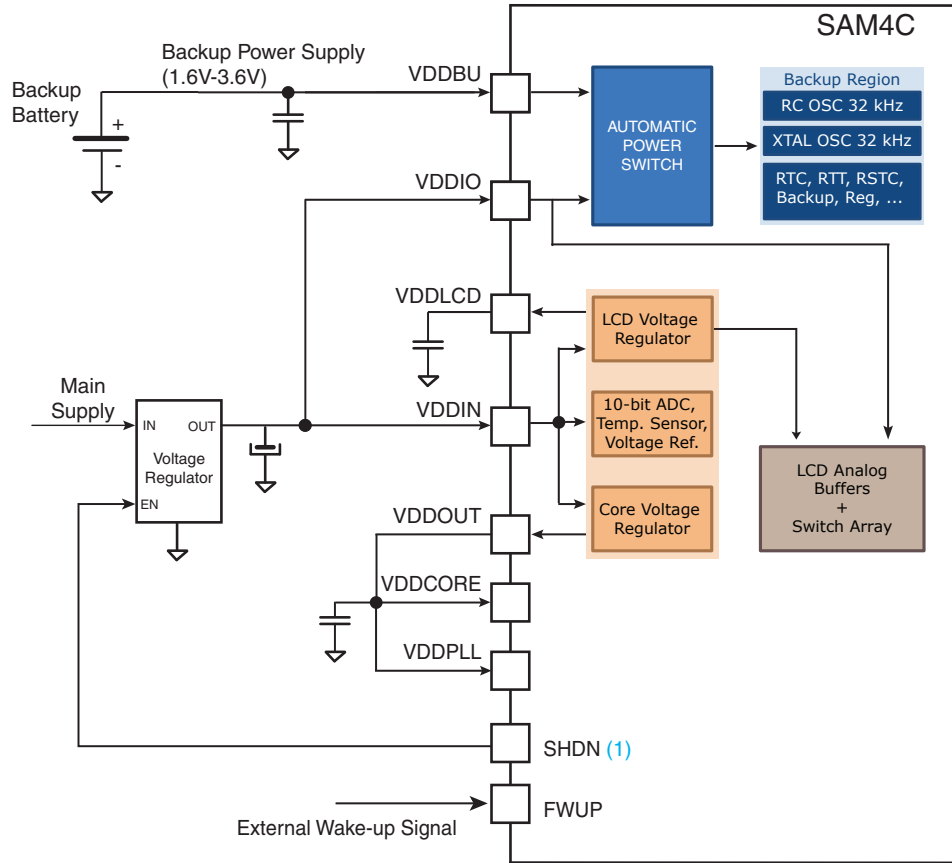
SAM4C

Backup Power Supply
(1.6V-3.6V)

Backup
Battery

+

-

VDDBU

AUTOMATIC
POWER
SWITCH

Backup Region

RC OSC 32 kHz

XTAL OSC 32 kHz

RTC, RTT, RSTC,
Backup, Reg, ...

VDDIO

VDDLCD

LCD Voltage
Regulator

Main
Supply

IN

OUT

Voltage
Regulator

EN

VDDIN

10-bit ADC,
Temp. Sensor,
Voltage Ref.

LCD Analog
Buffers
+
Switch Array

VDDOUT

Core Voltage
Regulator

VDDCORE

VDDPLL

SHDN (1)

FWUP

External Wake-up Signal